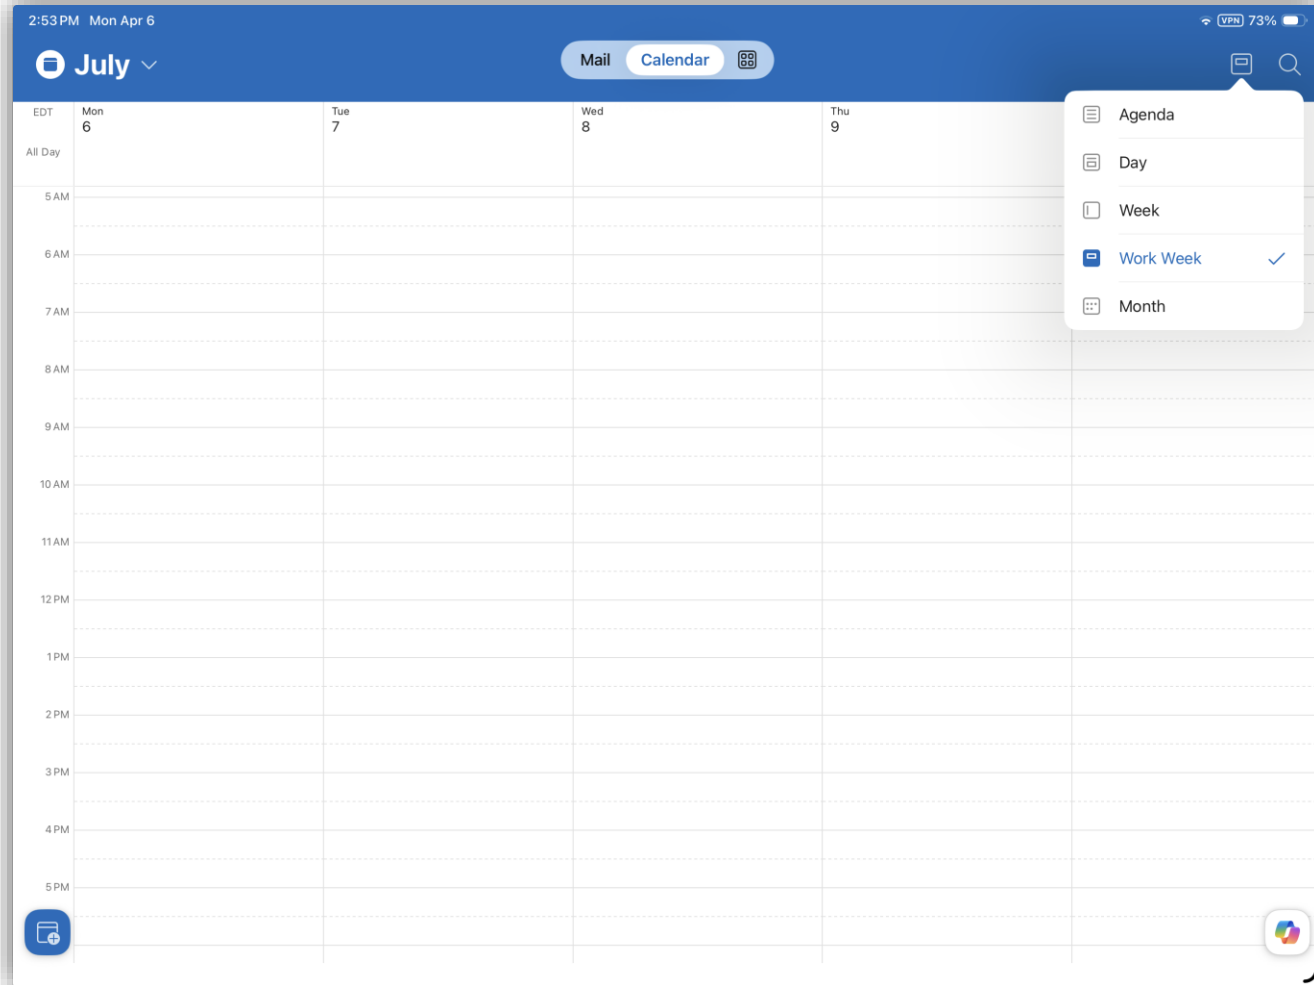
2:53 PM Mon Apr 6

VPN 73%

July

Mail Calendar

EDT

All Day

Mon
6

Tue
7

Wed
8

Thu
9

Agenda

Day

Week

Work Week

Month

5 AM

6 AM

7 AM

8 AM

9 AM

10 AM

11 AM

12 PM

1 PM

2 PM

3 PM

4 PM

5 PM